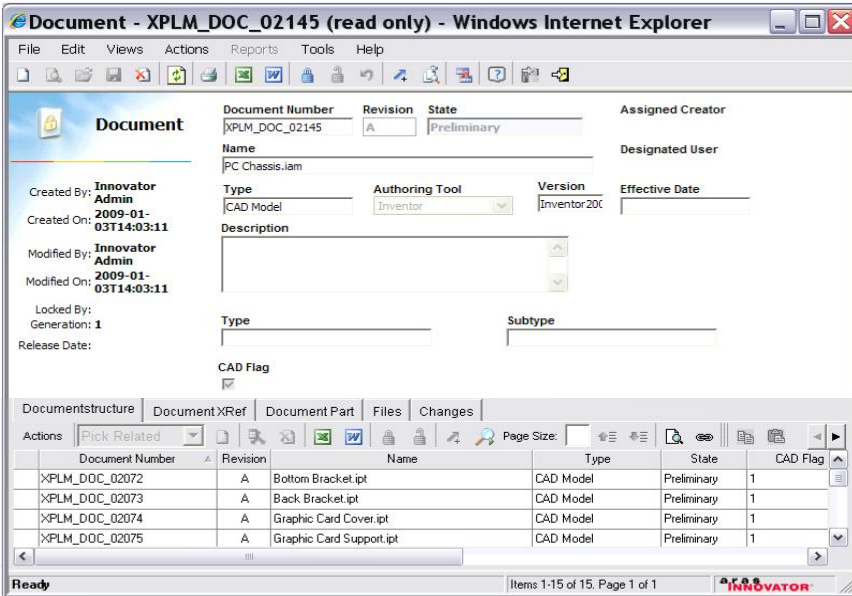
Document - XPLM_DOC_02145 (read only) - Windows Internet Explorer

File Edit Views Actions Reports Tools Help

Document

Document Number
XPLM_DOC_02145
Revision
A
State
Preliminary
Assigned Creator

Name
PC Chassis.iam
Designated User

Created By: Innovator Admin
Created On: 2009-01-03T14:03:11
Modified By: Innovator Admin
Modified On: 2009-01-03T14:03:11
Locked By:
Generation: 1
Release Date:

Type
CAD Model
Authoring Tool
Inventor
Version
Inventor200
Effective Date

Description

Type
Subtype

CAD Flag

Documentstructure | Document XRef | Document Part | Files | Changes

Actions Pick Related Page Size:

| Document Number | Revision | Name | Type | State | CAD Flag |
|---|---|---|---|---|---|
| XPLM_DOC_02072 | A | Bottom Bracket.ipt | CAD Model | Preliminary | 1 |
| XPLM_DOC_02073 | A | Back Bracket.ipt | CAD Model | Preliminary | 1 |
| XPLM_DOC_02074 | A | Graphic Card Cover.ipt | CAD Model | Preliminary | 1 |
| XPLM_DOC_02075 | A | Graphic Card Support.ipt | CAD Model | Preliminary | 1 |

Ready
Items 1-15 of 15. Page 1 of 1
aras INNOVATOR